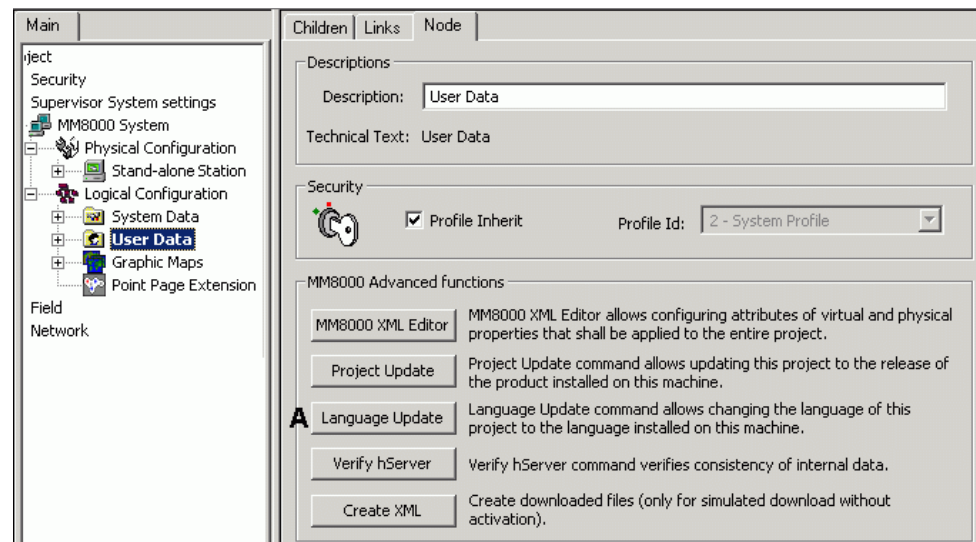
Main

ject
Security
Supervisor System settings
MM8000 System
Physical Configuration
Stand-alone Station
Logical Configuration
System Data
User Data
Graphic Maps
Point Page Extension
Field
Network

Children | Links | Node

Descriptions
Description: User Data
Technical Text: User Data

Security
Profile Inherit
Profile Id: 2 - System Profile

MM8000 Advanced functions
MM8000 XML Editor
MM8000 XML Editor allows configuring attributes of virtual and physical properties that shall be applied to the entire project.
Project Update
Project Update command allows updating this project to the release of the product installed on this machine.
A
Language Update
Language Update command allows changing the language of this project to the language installed on this machine.
Verify hServer
Verify hServer command verifies consistency of internal data.
Create XML
Create downloaded files (only for simulated download without activation).